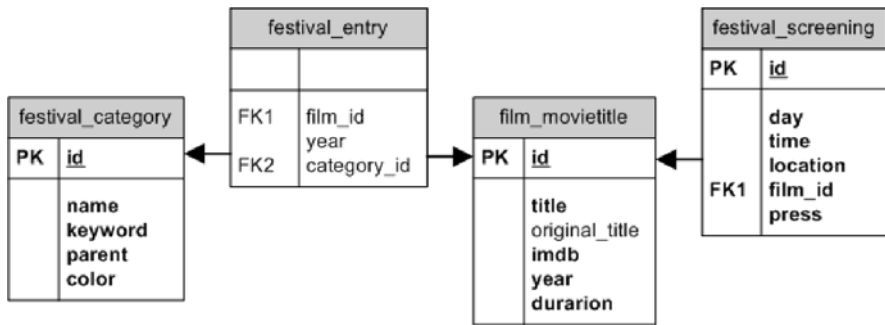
festival_entry

| | |
|---|---|
| FK1 | film_id |
| | year |
| FK2 | category_id |

festival_category

| | |
|---|---|
| PK | id |
| | name |
| | keyword |
| | parent |
| | color |

film_movietitle

| | |
|---|---|
| PK | id |
| | title |
| | original_title |
| | imdb |
| | year |
| | durarion |

festival_screening

| | |
|---|---|
| PK | id |
| | day |
| | time |
| | location |
| FK1 | film_id |
| | press |